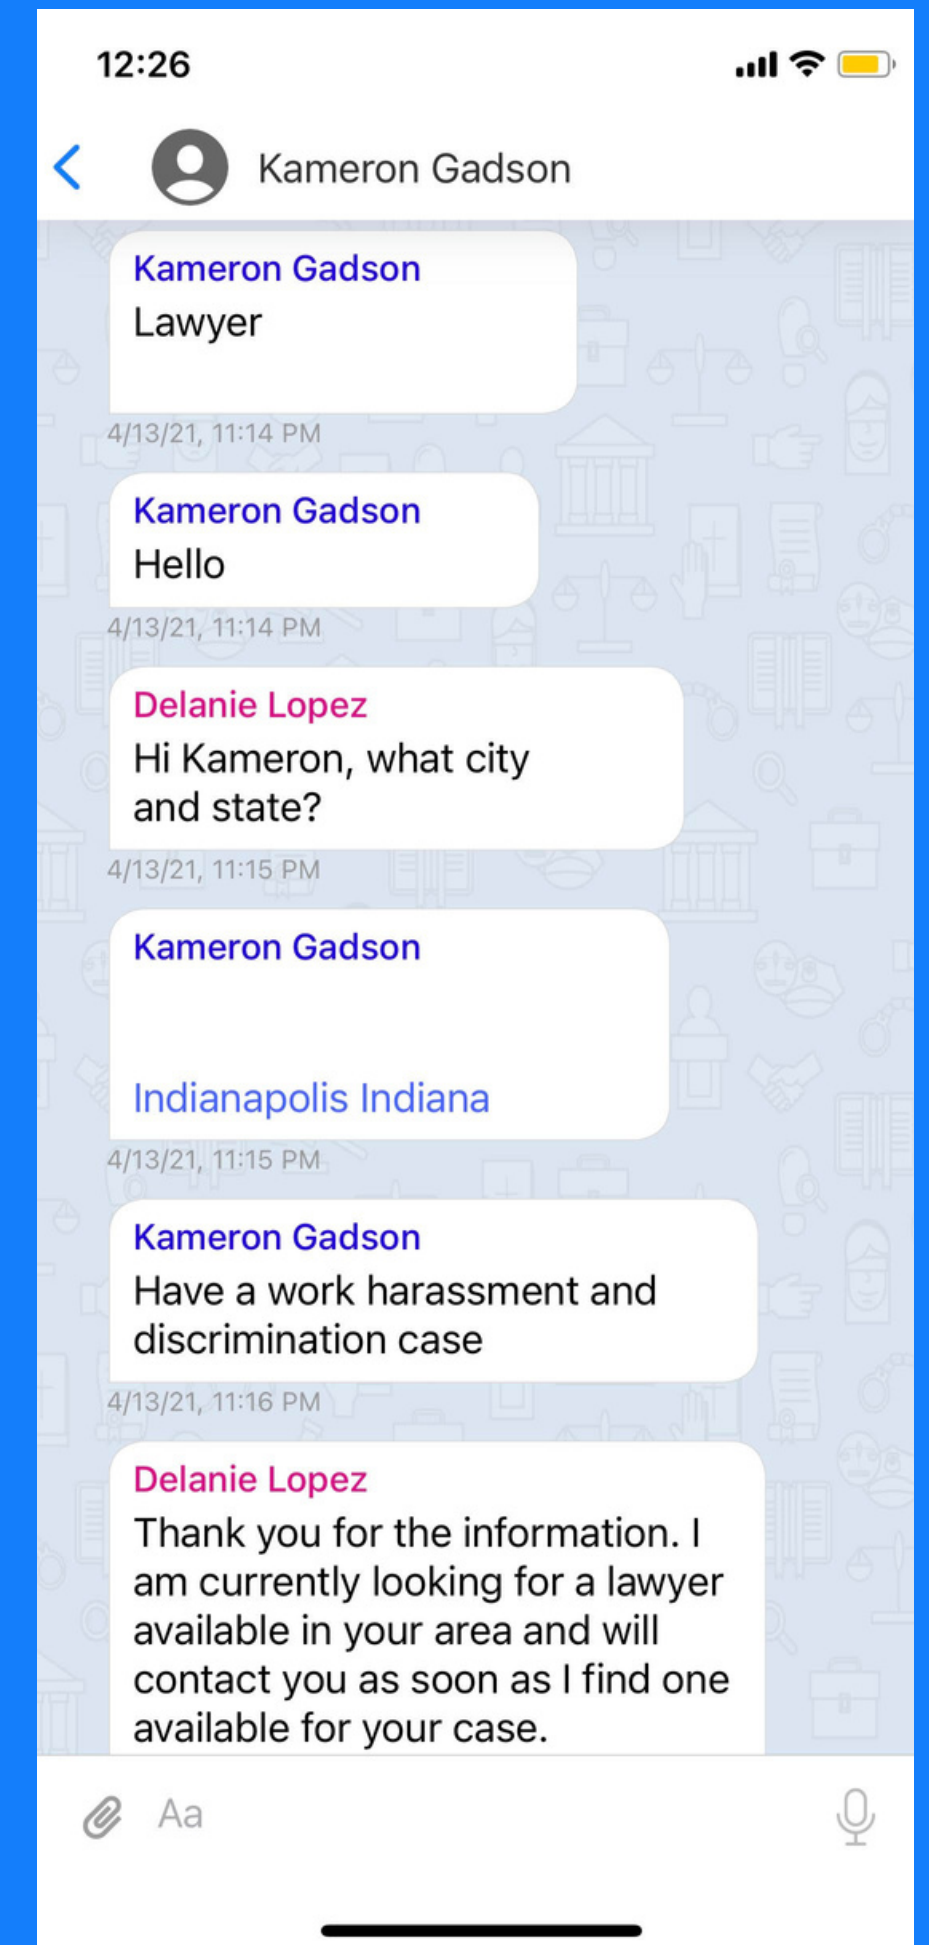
12:26

Kameron Gadson

Kameron Gadson
Lawyer

4/13/21, 11:14 PM

Kameron Gadson
Hello

4/13/21, 11:14 PM

Delanie Lopez
Hi Kameron, what city and state?

4/13/21, 11:15 PM

Kameron Gadson

Indianapolis Indiana

4/13/21, 11:15 PM

Kameron Gadson
Have a work harassment and discrimination case

4/13/21, 11:16 PM

Delanie Lopez
Thank you for the information. I am currently looking for a lawyer available in your area and will contact you as soon as I find one available for your case.

Aa